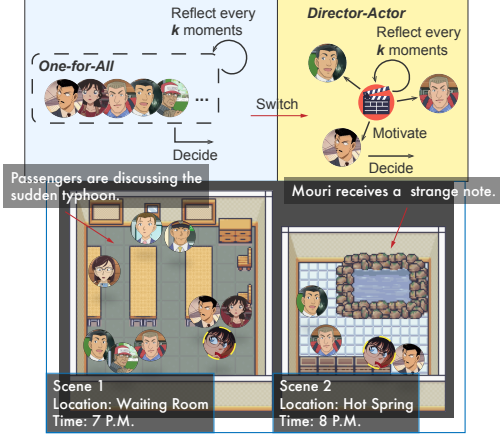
Reflect every $k$ moments

One-for-All

...

Decide

Switch

Director-Actor

Reflect every $k$ moments

Motivate

Decide

Passengers are discussing the sudden typhoon.

Mouri receives a strange note.

Scene 1
Location: Waiting Room
Time: 7 P.M.

Scene 2
Location: Hot Spring
Time: 8 P.M.